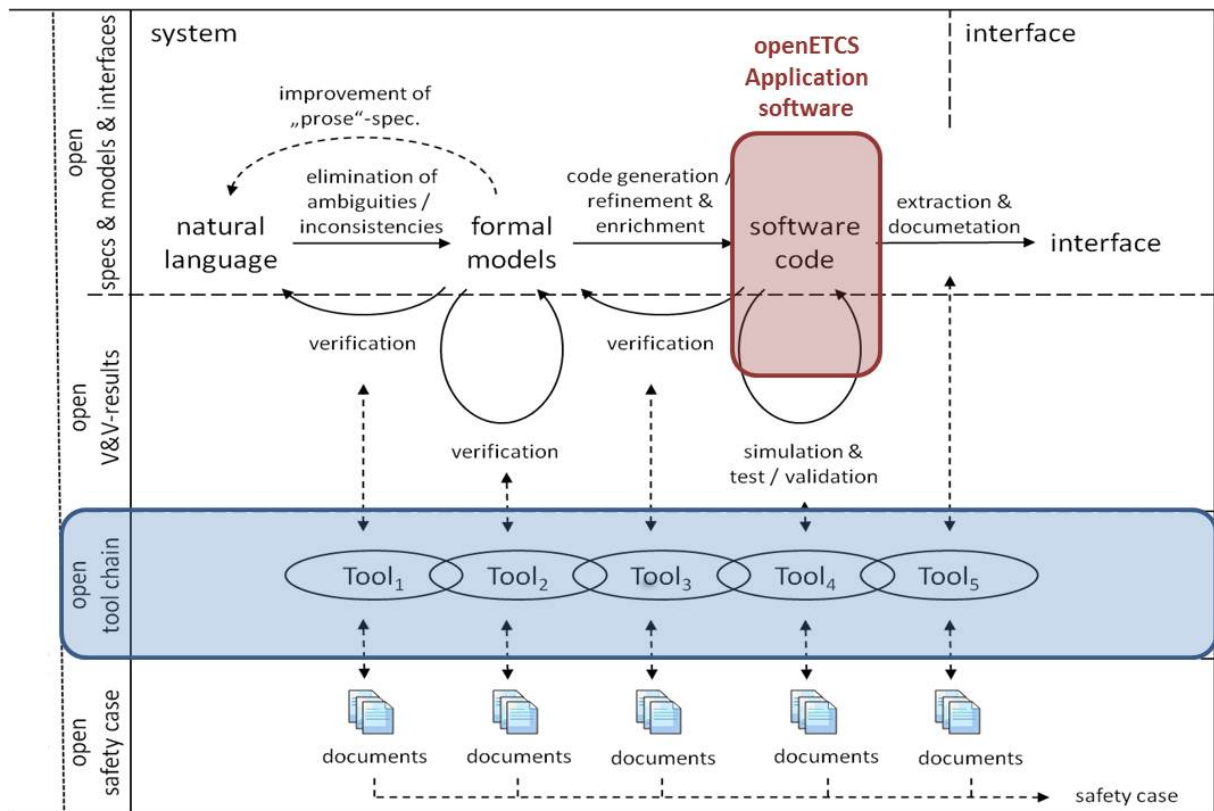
open specs & models & interfaces

system

interface

openETCS Application software

improvement of „prose"-spec.

elimination of ambiguities / inconsistencies

code generation / refinement & enrichment

extraction & documetation

natural language

formal models

software code

interface

open V&V-results

verification

verification

verification

simulation & test / validation

open tool chain

$\text{Tool}_1$

$\text{Tool}_2$

$\text{Tool}_3$

$\text{Tool}_4$

$\text{Tool}_5$

open safety case

documents

documents

documents

documents

documents

safety case